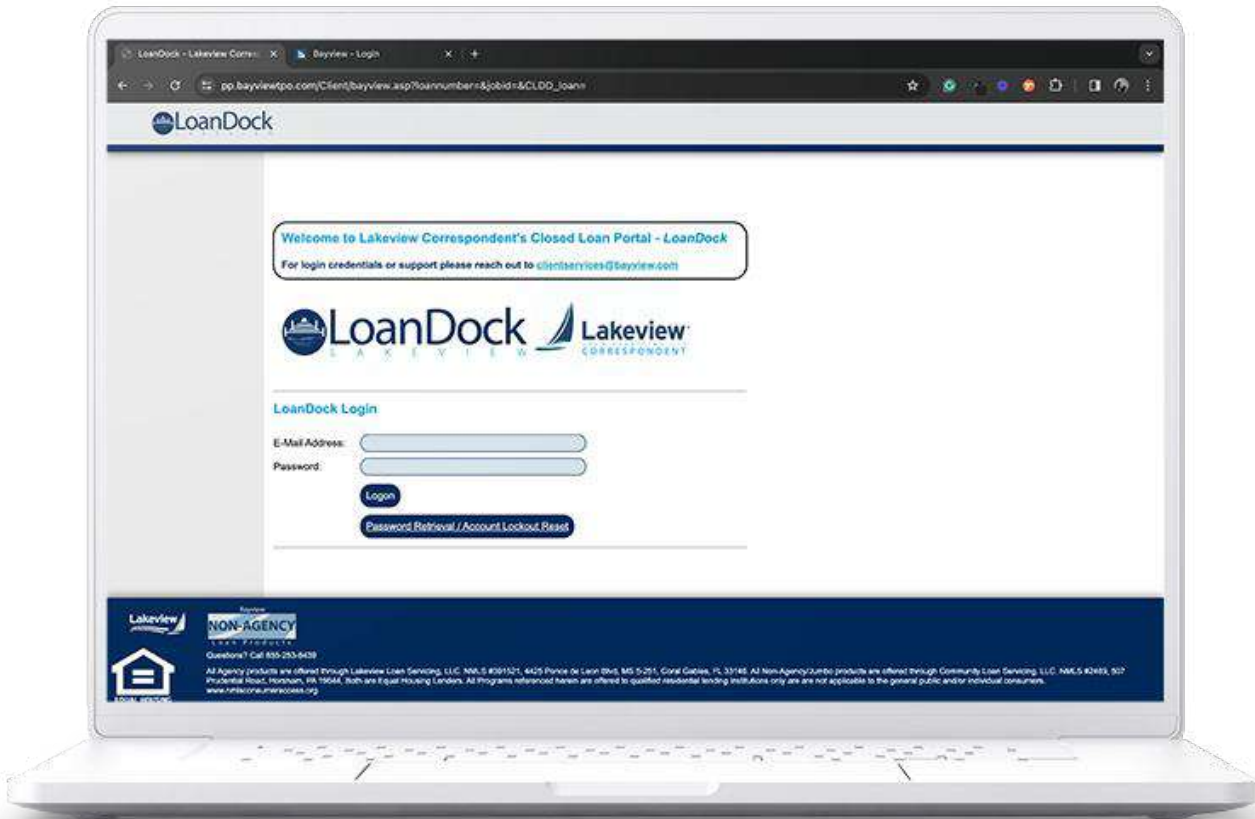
LoanDock - Lakeview Corres
Bayview - Login
pp.bayviewtpo.com/Client/bayview.asp?loannumber=&jobid=&CLDD_loan=

LoanDock

Welcome to Lakeview Correspondent's Closed Loan Portal - LoanDock

For login credentials or support please reach out to clientservices@bayview.com

LoanDock LAKEVIEW Lakeview CORRESPONDENT

LoanDock Login

E-Mail Address:

Password:

Logon

Password Retrieval / Account Lockout Reset

Lakeview

Bayview NON-AGENCY Loan Products

Questions? Call 855-253-8439

All Agency products are offered through Lakeview Loan Servicing, LLC. NMLS #391521, 4425 Ponce de Leon Blvd, MS 5-251, Coral Gables, FL 33146. All Non-Agency/Jumbo products are offered through Community Loan Servicing, LLC. NMLS #2469, 507 Prudential Road, Horsham, PA 19044. Both are Equal Housing Lenders. All Programs referenced herein are offered to qualified residential lending institutions only are are not applicable to the general public and/or individual consumers. www.nmlsconsumeraccess.org